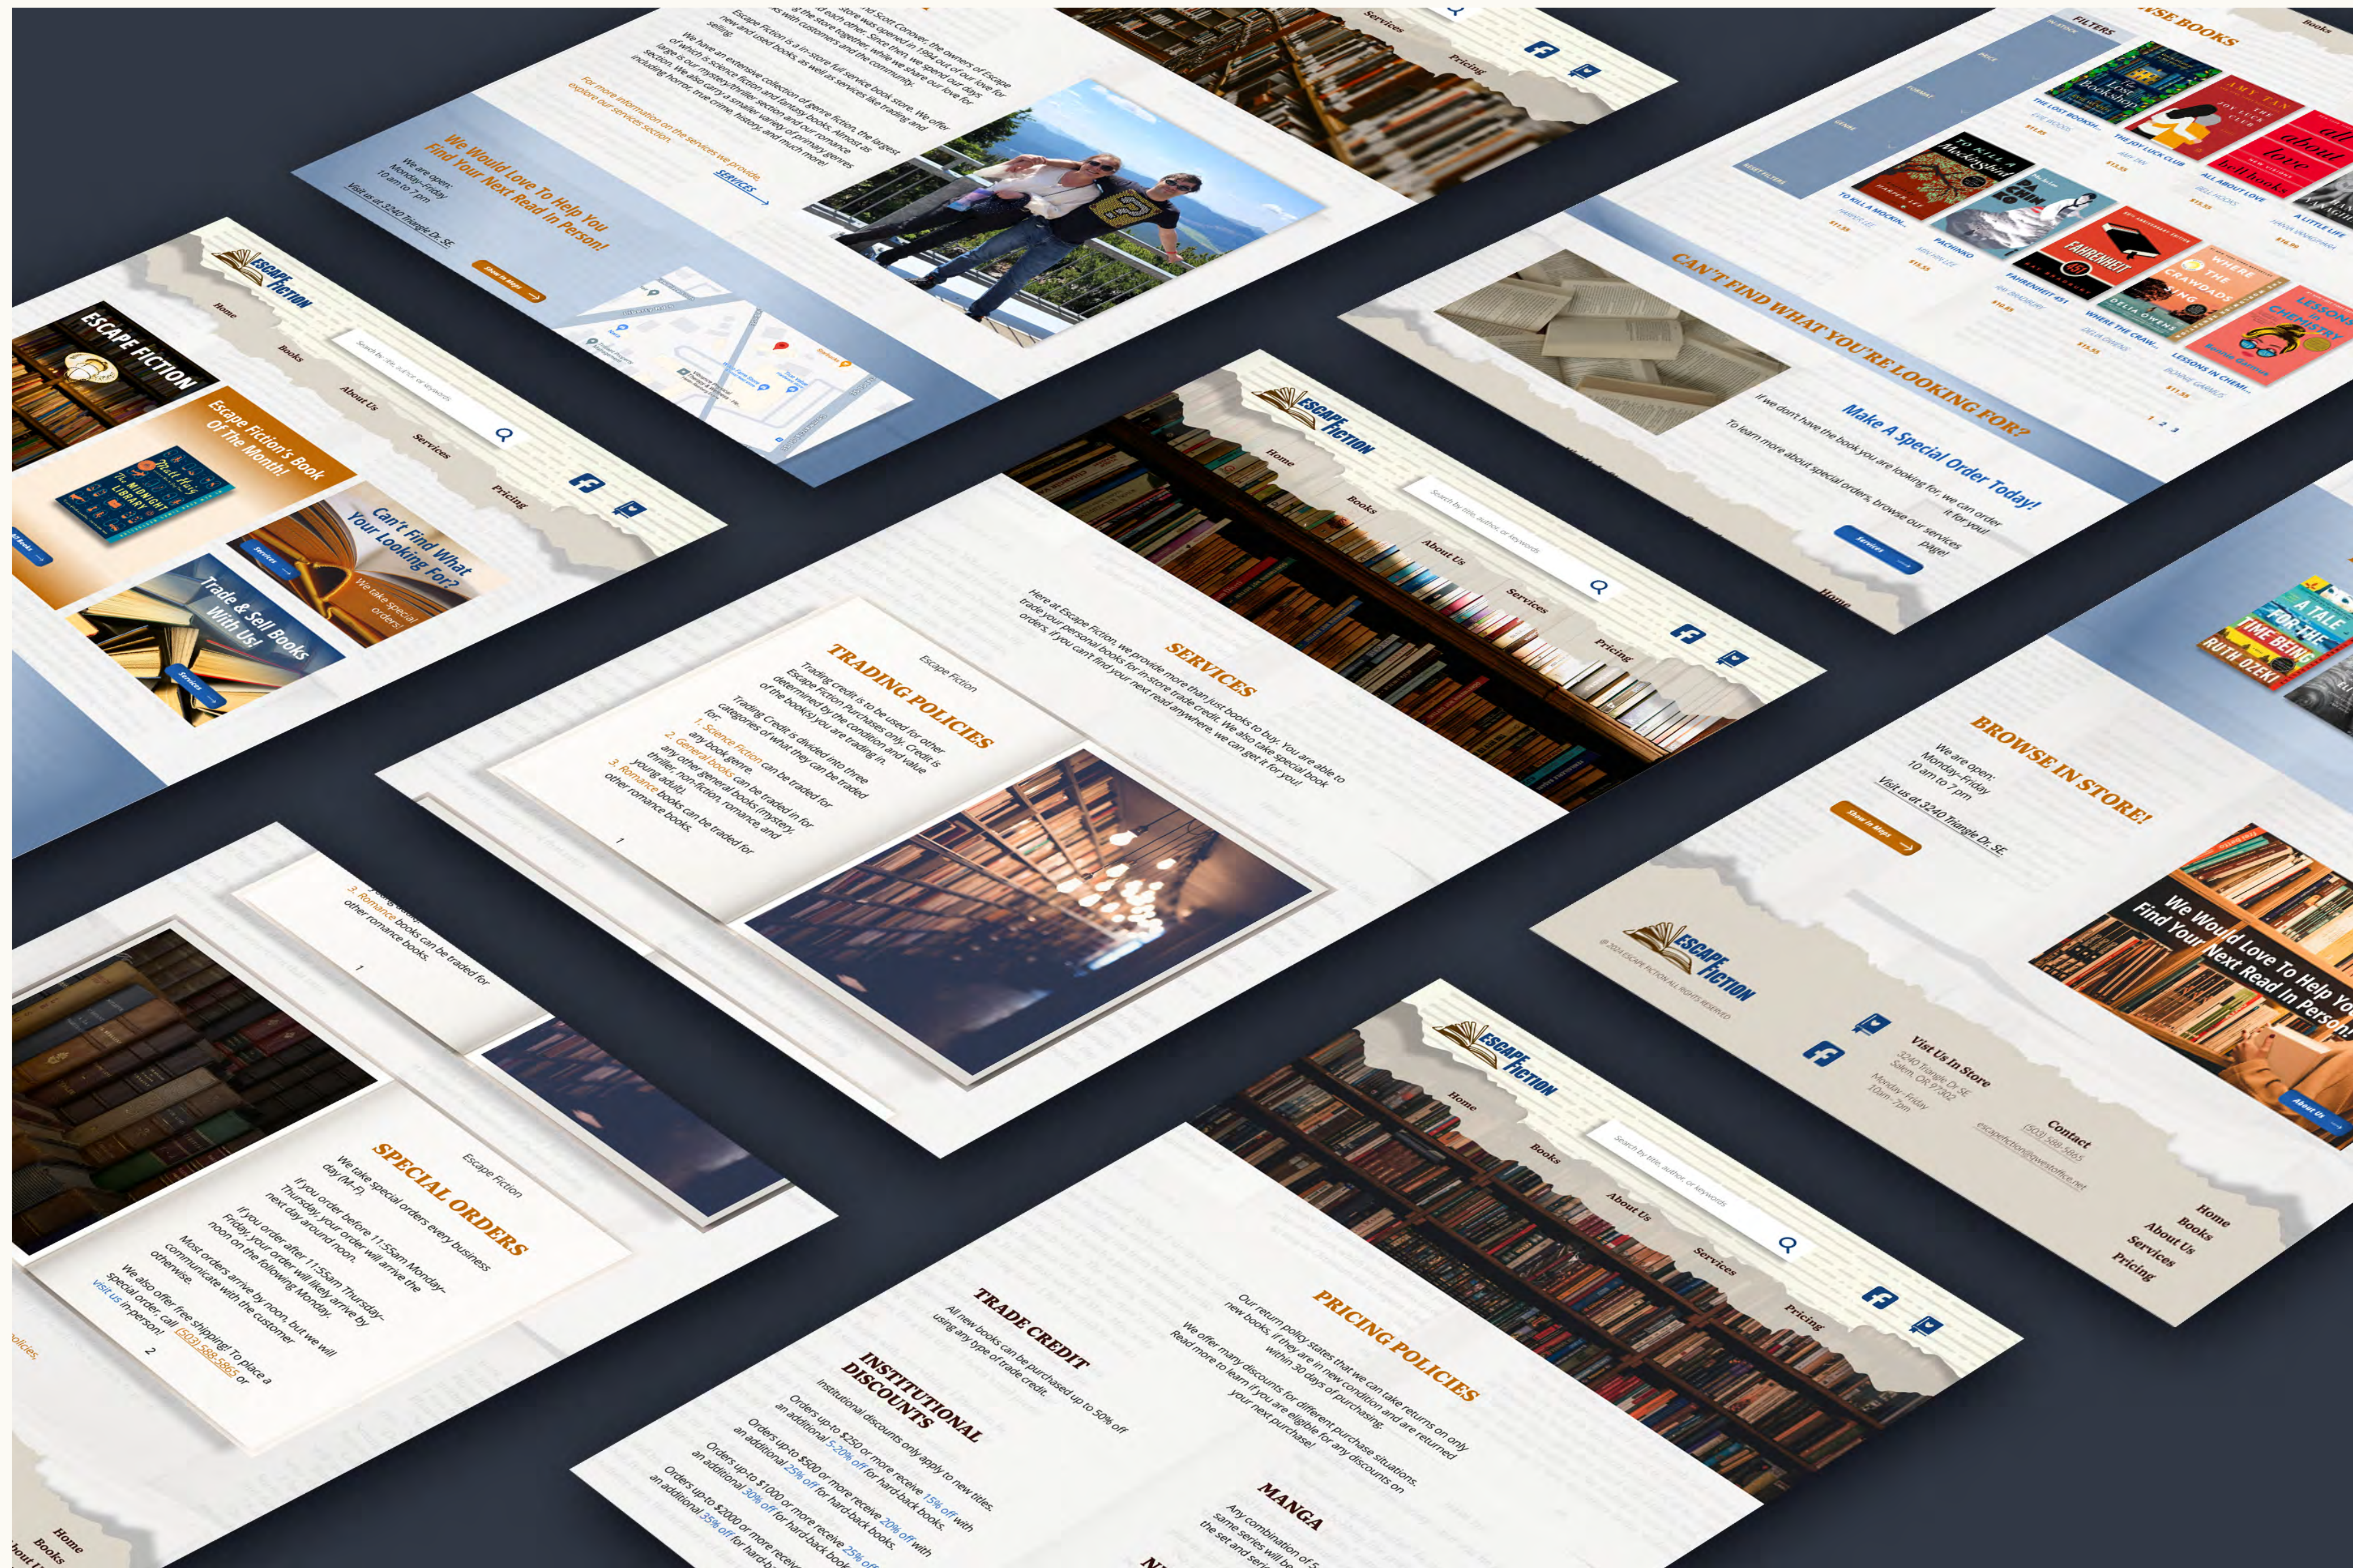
ESCAPE FICTION

Home Books About Us Services Pricing

ESCAPE FICTION

Escape Fiction's Book Of The Month!

THE MIDNIGHT LIBRARY

Can't Find What Your Looking For?

We take special orders!

Services

Trade & Sell Books With Us!

Services

We have an extensive collection of genre fiction, the largest of which is science fiction and fantasy books.

For more information on the services we provide, explore our services section.

Services

We Would Love To Help You Find Your Next Read In Person!

We are open:
Monday–Friday
10 am to 7 pm

Visit us at 3240 Triangle Dr. SE

Show in Maps

BROWSE BOOKS

FILTERS

CAN'T FIND WHAT YOU'RE LOOKING FOR?

Make A Special Order Today!

If we don't have the book you are looking for, we can order it for you!

To learn more about special orders, browse our services page!

Services

1 2 3

SERVICES

Here at Escape Fiction, we provide more than just books to buy. You are able to trade your personal books for in-store trade credit. We also take special book orders, if you can't find your next read anywhere, we can get it for you!

Escape Fiction

TRADING POLICIES

Trading credit is to be used for other Escape Fiction purchases only. Credit is determined by the condition and value of the book(s) you are trading in.

Trading Credit is divided into three categories of what they can be traded for.

1. Science fiction can be traded for any book genre.
2. General books can be traded in for any other general books (mystery, thriller, non fiction, romance, and young adult.
3. Romance books can be traded for other romance books.

1

BROWSE IN STORE!

We are open:
Monday–Friday
10 am to 7 pm

Visit us at 3240 Triangle Dr. SE

Show in Maps

We Would Love To Help You Find Your Next Read In Person!

About Us

© 2024 ESCAPE FICTION ALL RIGHTS RESERVED

Visit Us In Store
3240 Triangle Dr SE
Salem, OR 97302
Monday–Friday
10am–7pm

Contact
(503) 588-5865
escapefiction@qwestoffice.net

Home
Books
About Us
Services
Pricing

Escape Fiction

SPECIAL ORDERS

We take special orders every business day (M-F).

If you order before 11:55am Monday-Thursday, your order will arrive the next day around noon.

If you order after 11:55am Thursday-Friday, your order will likely arrive by noon on the following Monday.

Most orders arrive by noon, but we will communicate with the customer otherwise.

We also offer free shipping! To place a special order, call (503) 588-5865 or visit us in person!

2

3. Romance books can be traded for other romance books.

1

PRICING POLICIES

Our return policy states that we can take returns on only new books, if they are in new condition and are returned within 30 days of purchasing.

We offer many discounts for different purchase situations. Read more to learn if you are eligible for any discounts on your next purchase!

TRADE CREDIT

All new books can be purchased up to 50% off using any type of trade credit.

INSTITUTIONAL DISCOUNTS

Institutional discounts only apply to new titles.

Orders up to $250 or more receive 15% off with an additional 5-10% off for hard-back books.

Orders up to $500 or more receive 20% off with an additional 25% off for hard-back books.

Orders up to $1000 or more receive 25% off with an additional 30% off for hard-back books.

Orders up to $2000 or more receiv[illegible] an additional 35% off for hard-b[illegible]

MANGA

Any combination of 5 same series will be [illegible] the set and seri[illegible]